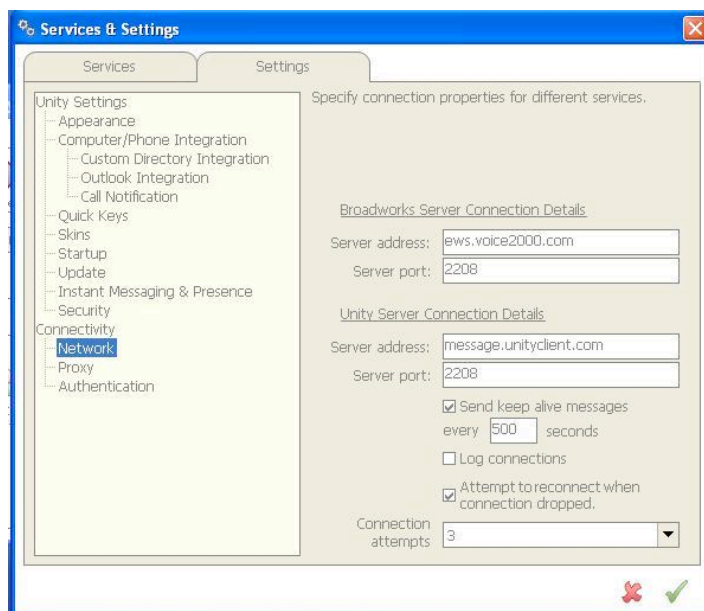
Services & Settings

Services
Settings

Unity Settings
Appearance
Computer/Phone Integration
Custom Directory Integration
Outlook Integration
Call Notification
Quick Keys
Skins
Startup
Update
Instant Messaging & Presence
Security
Connectivity
Network
Proxy
Authentication

Specify connection properties for different services.

Broadworks Server Connection Details

Server address: ews.voice2000.com
Server port: 2208

Unity Server Connection Details

Server address: message.unityclient.com
Server port: 2208

Send keep alive messages every 500 seconds

Log connections

Attempt to reconnect when connection dropped.

Connection attempts 3